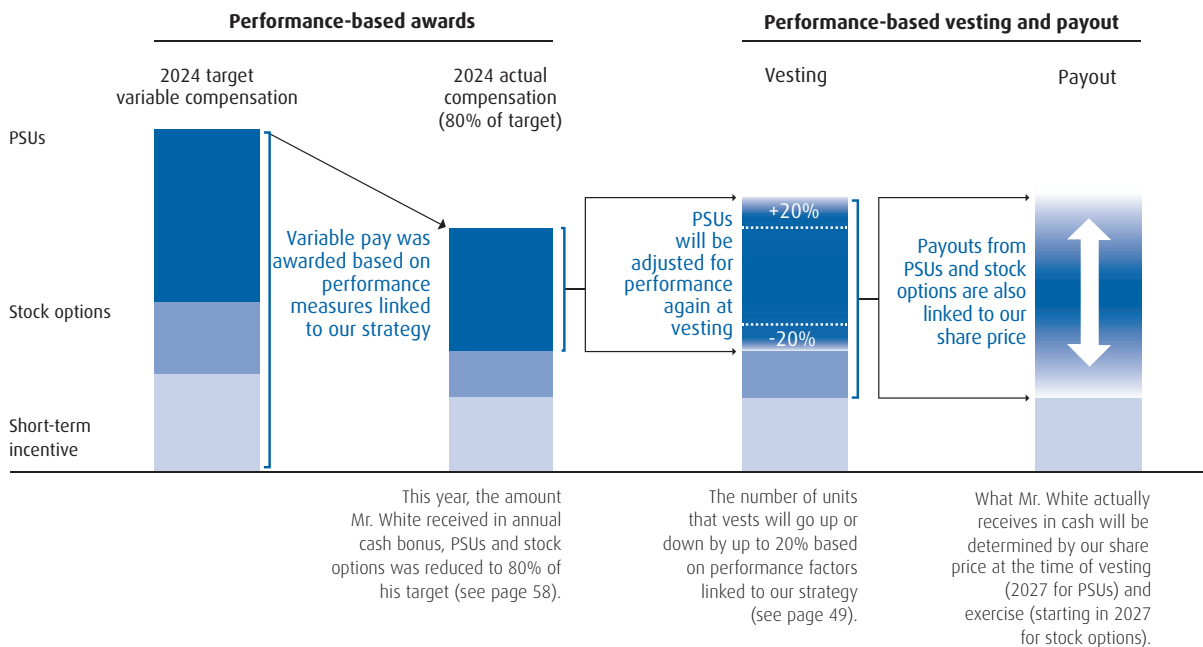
Performance-based awards

Performance-based vesting and payout

2024 target variable compensation

2024 actual compensation (80% of target)

Vesting

Payout

PSUs

Stock options

Short-term incentive

Variable pay was awarded based on performance measures linked to our strategy

PSUs will be adjusted for performance again at vesting

+20%

-20%

Payouts from PSUs and stock options are also linked to our share price

This year, the amount Mr. White received in annual cash bonus, PSUs and stock options was reduced to 80% of his target (see page 58).

The number of units that vests will go up or down by up to 20% based on performance factors linked to our strategy (see page 49).

What Mr. White actually receives in cash will be determined by our share price at the time of vesting (2027 for PSUs) and exercise (starting in 2027 for stock options).